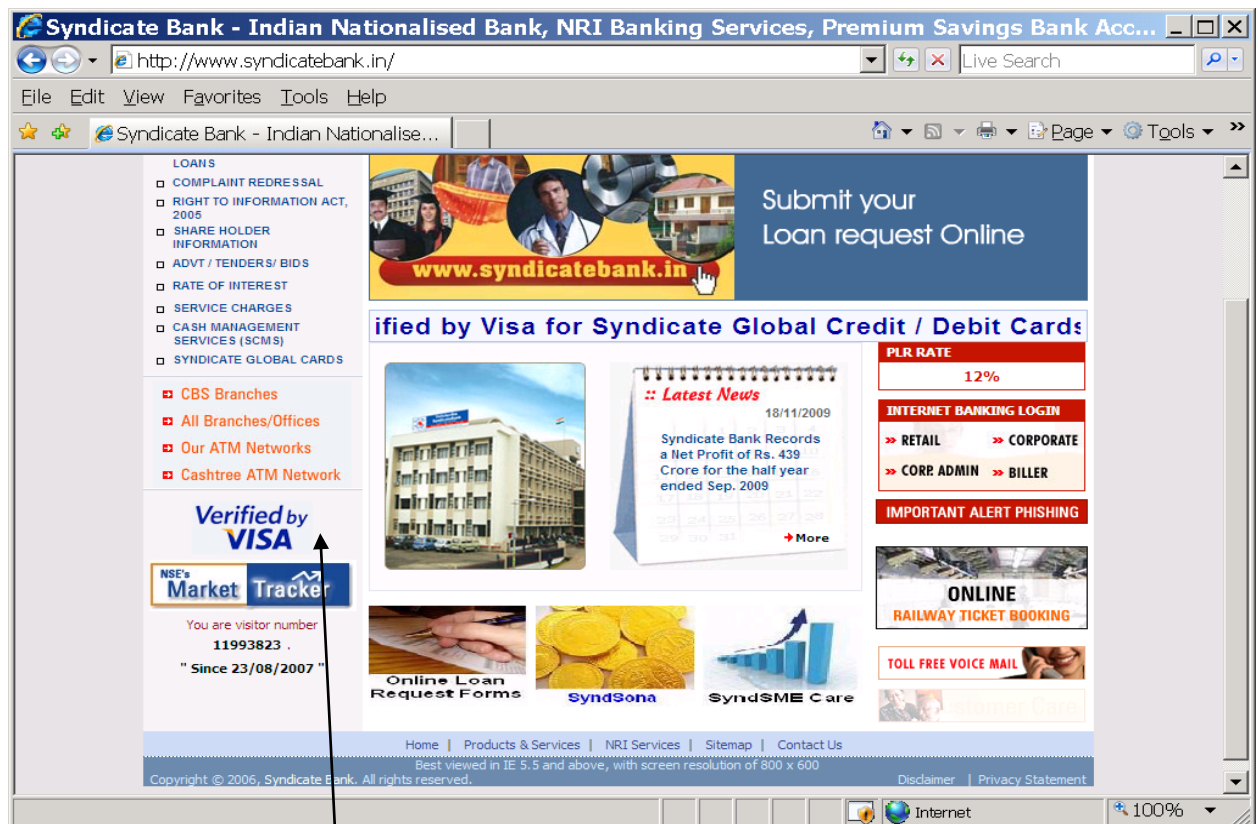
Syndicate Bank - Indian Nationalised Bank, NRI Banking Services, Premium Savings Bank Acc...

http://www.syndicatebank.in/

Live Search

File Edit View Favorites Tools Help

Syndicate Bank - Indian Nationalise...

Page Tools

LOANS
COMPLAINT REDRESSAL
RIGHT TO INFORMATION ACT, 2005
SHARE HOLDER INFORMATION
ADVT / TENDERS/ BIDS
RATE OF INTEREST
SERVICE CHARGES
CASH MANAGEMENT SERVICES (SCMS)
SYNDICATE GLOBAL CARDS

CBS Branches
All Branches/Offices
Our ATM Networks
Cashtree ATM Network

Verified by VISA

NSE's Market Tracker

You are visitor number
11993823 .
" Since 23/08/2007 "

www.syndicatebank.in

Submit your Loan request Online

ified by Visa for Syndicate Global Credit / Debit Cards

:: Latest News
18/11/2009
Syndicate Bank Records a Net Profit of Rs. 439 Crore for the half year ended Sep. 2009
More

PLR RATE
12%

INTERNET BANKING LOGIN
» RETAIL » CORPORATE
» CORP. ADMIN » BILLER

IMPORTANT ALERT PHISHING

ONLINE
RAILWAY TICKET BOOKING

TOLL FREE VOICE MAIL

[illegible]

Online Loan Request Forms
SyndSona
SyndSME Care

Home | Products & Services | NRI Services | Sitemap | Contact Us
Best viewed in IE 5.5 and above, with screen resolution of 800 x 600
Copyright © 2006, Syndicate Bank. All rights reserved.
Disclaimer | Privacy Statement

Internet
100%